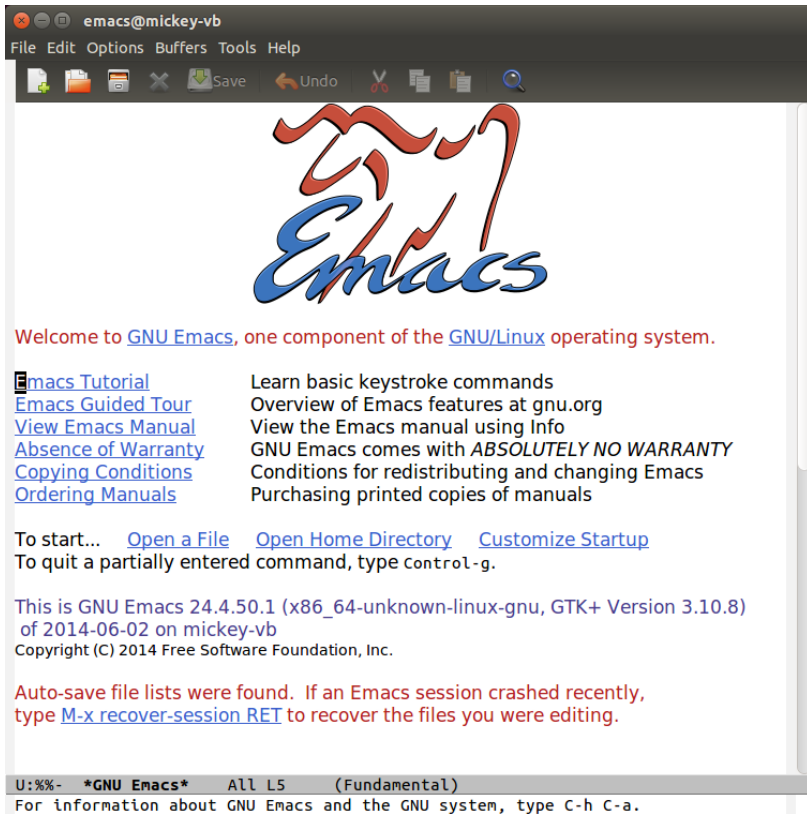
emacs@mickey-vb

File Edit Options Buffers Tools Help

Save Undo

Emacs

Welcome to GNU Emacs, one component of the GNU/Linux operating system.

| | |
|---|---|
| Emacs Tutorial | Learn basic keystroke commands |
| Emacs Guided Tour | Overview of Emacs features at gnu.org |
| View Emacs Manual | View the Emacs manual using Info |
| Absence of Warranty | GNU Emacs comes with *ABSOLUTELY NO WARRANTY* |
| Copying Conditions | Conditions for redistributing and changing Emacs |
| Ordering Manuals | Purchasing printed copies of manuals |

To start... Open a File Open Home Directory Customize Startup
To quit a partially entered command, type Control-g.

This is GNU Emacs 24.4.50.1 (x86_64-unknown-linux-gnu, GTK+ Version 3.10.8) of 2014-06-02 on mickey-vb
Copyright (C) 2014 Free Software Foundation, Inc.

Auto-save file lists were found. If an Emacs session crashed recently, type M-x recover-session RET to recover the files you were editing.

U:%%- *GNU Emacs* All L5 (Fundamental)
For information about GNU Emacs and the GNU system, type C-h C-a.